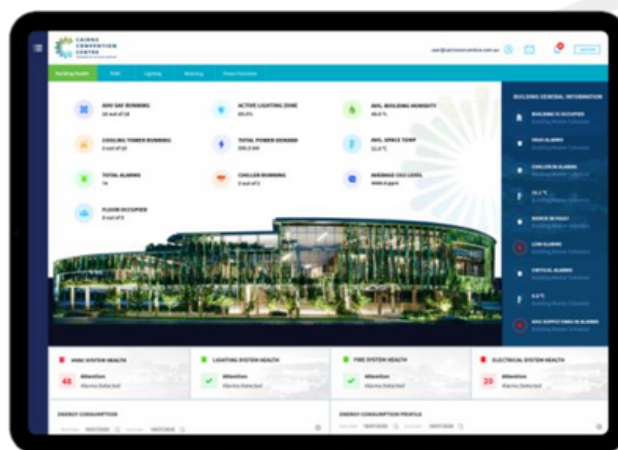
CAIRNS CONVENTION CENTRE

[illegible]

LOGOUT

Building Health HVAC Lighting Metering Power Overview

AHU SAT RUNNING
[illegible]

ACTIVE LIGHTING ZONE
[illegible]

AVG. BUILDING HUMIDITY
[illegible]

COOLING TOWER RUNNING
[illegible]

TOTAL POWER DEMAND
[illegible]

AVG. SPACE TEMP
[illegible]

TOTAL ALARMS
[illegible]

CHILLER RUNNING
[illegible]

AVERAGE CO2 LEVEL
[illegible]

FLOOR OCCUPIED
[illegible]

BUILDING GENERAL INFORMATION

BUILDING IS OCCUPIED
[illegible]

HIGH ALARMS
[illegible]

CHILLER IN ALARMS
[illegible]

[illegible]

WINDY
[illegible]

LOW ALARMS
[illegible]

CRITICAL ALARMS
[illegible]

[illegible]

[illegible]

HVAC SYSTEM HEALTH
43 Attention
Alarms Detected

LIGHTING SYSTEM HEALTH
Attention
Alarms Detected

FIRE SYSTEM HEALTH
Attention
Alarms Detected

ELECTRICAL SYSTEM HEALTH
20 Attention
Alarms Detected

ENERGY CONSUMPTION
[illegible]

ENERGY CONSUMPTION PROFILE
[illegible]